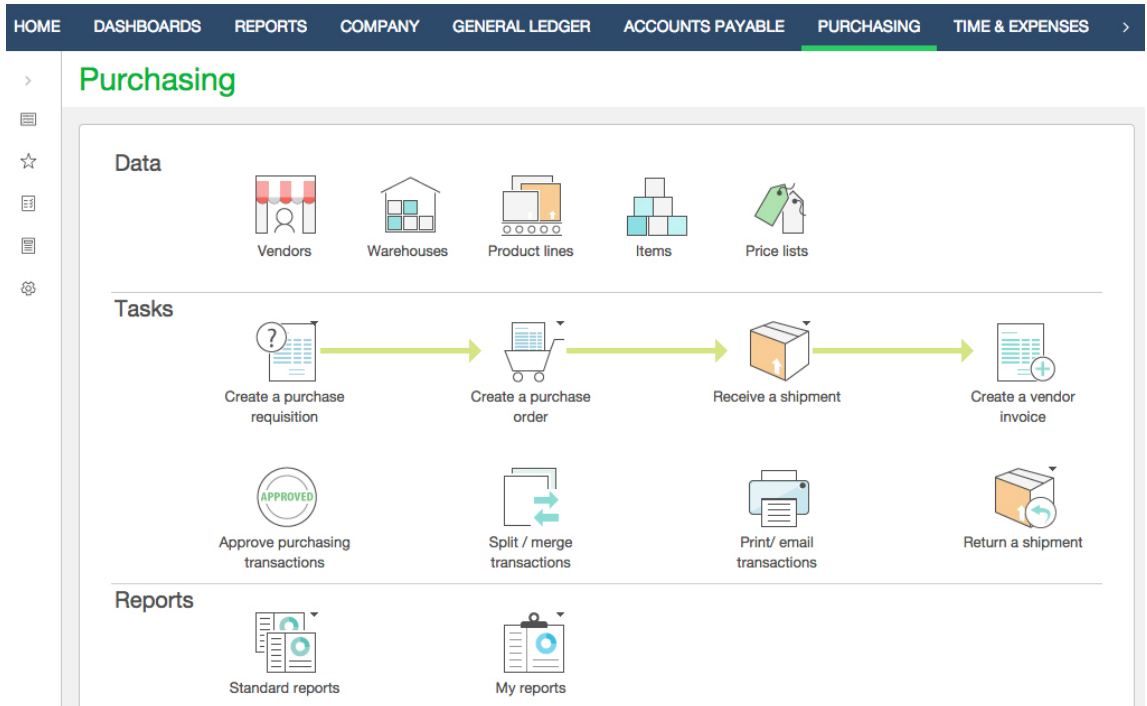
HOME DASHBOARDS REPORTS COMPANY GENERAL LEDGER ACCOUNTS PAYABLE PURCHASING TIME & EXPENSES

Purchasing

Data

Vendors
Warehouses
Product lines
Items
Price lists

Tasks

Create a purchase requisition
Create a purchase order
Receive a shipment
Create a vendor invoice

APPROVED
Approve purchasing transactions
Split / merge transactions
Print/ email transactions
Return a shipment

Reports

Standard reports
My reports